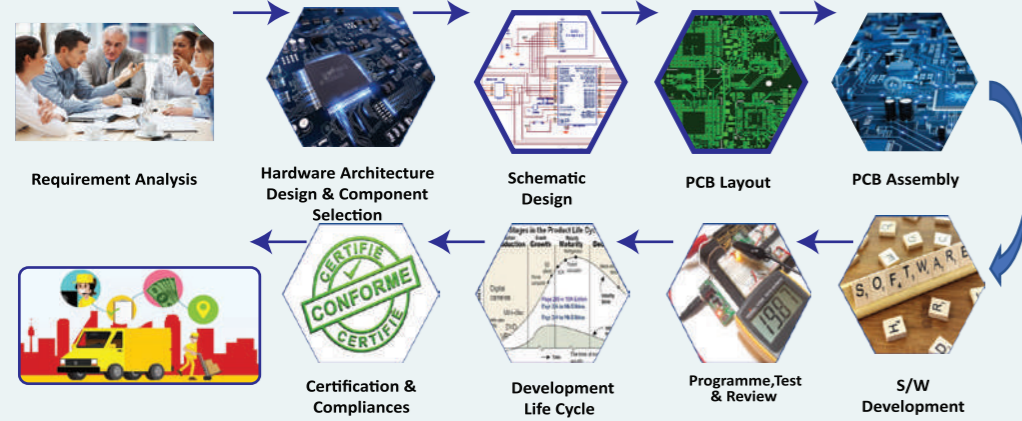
Requirement Analysis

Hardware Architecture Design & Component Selection

Schematic Design

PCB Layout

PCB Assembly

S/W Development

Programme,Test & Review

Development Life Cycle

Certification & Compliances

CERTIFIE
CONFORME
CERTIFIE

SOFTWARE

1987